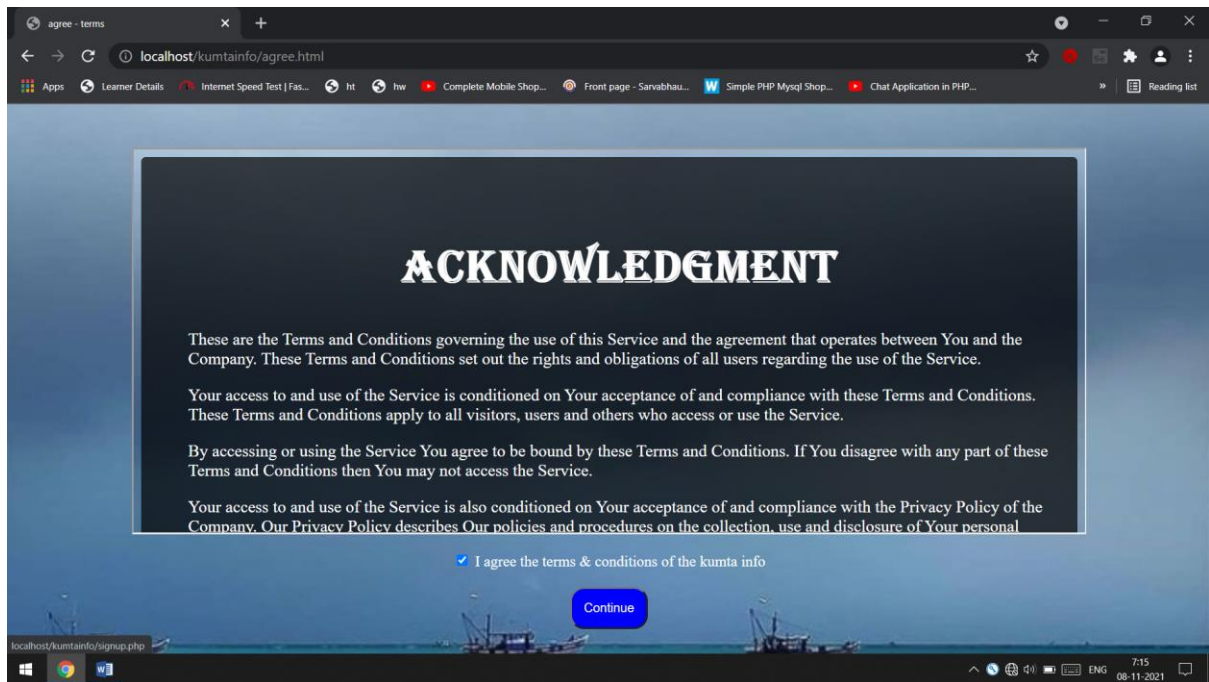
agree - terms
localhost/kumtainfo/agree.html
Apps Learner Details Internet Speed Test | Fas... ht hw Complete Mobile Shop... Front page - Sarvabhau... Simple PHP Mysql Shop... Chat Application in PHP... » Reading list

ACKNOWLEDGMENT

These are the Terms and Conditions governing the use of this Service and the agreement that operates between You and the Company. These Terms and Conditions set out the rights and obligations of all users regarding the use of the Service.

Your access to and use of the Service is conditioned on Your acceptance of and compliance with these Terms and Conditions. These Terms and Conditions apply to all visitors, users and others who access or use the Service.

By accessing or using the Service You agree to be bound by these Terms and Conditions. If You disagree with any part of these Terms and Conditions then You may not access the Service.

Your access to and use of the Service is also conditioned on Your acceptance of and compliance with the Privacy Policy of the Company. Our Privacy Policy describes Our policies and procedures on the collection, use and disclosure of Your personal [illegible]

I agree the terms & conditions of the kumta info

Continue

localhost/kumtainfo/signup.php

ENG 7:15 08-11-2021